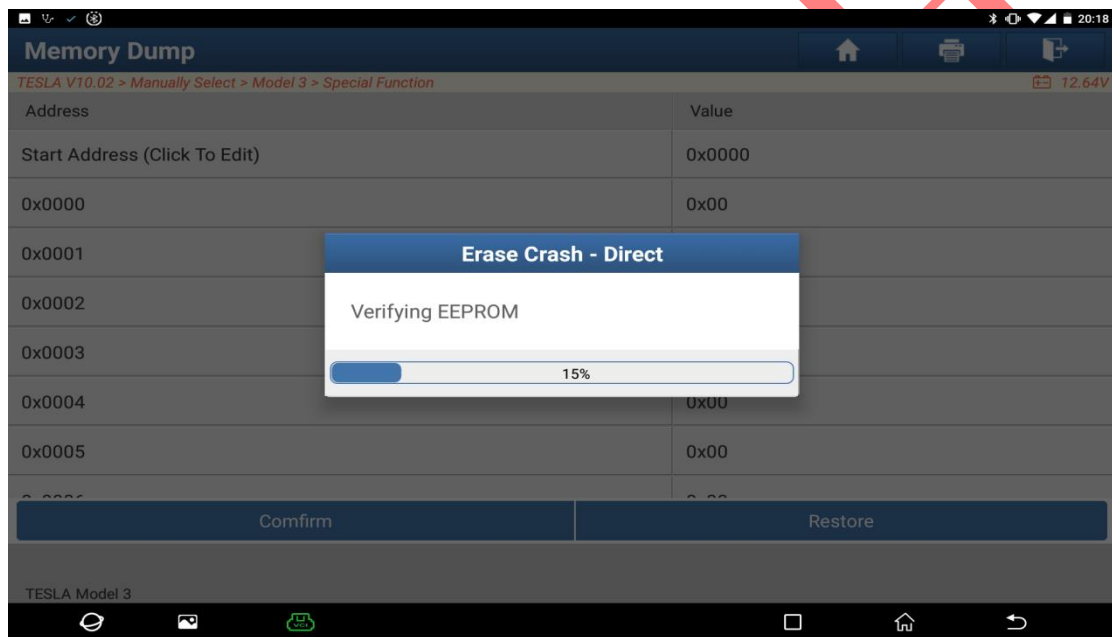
20:18

Memory Dump

TESLA V10.02 > Manually Select > Model 3 > Special Function

12.64V

| Address | Value |
|---|---|
| Start Address (Click To Edit) | 0x0000 |
| 0x0000 | 0x00 |
| 0x0001 | |
| 0x0002 | |
| 0x0003 | |
| 0x0004 | 0x00 |
| 0x0005 | 0x00 |

Erase Crash - Direct

Verifying EEPROM

15%

Comfirm

Restore

TESLA Model 3